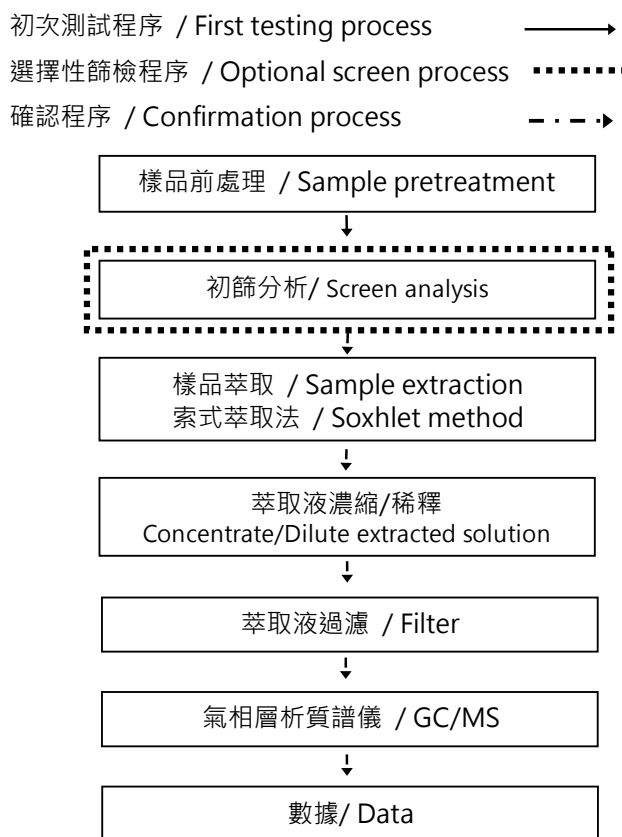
初次測試程序 / First testing process

選擇性篩檢程序 / Optional screen process

確認程序 / Confirmation process

樣品前處理 / Sample pretreatment

初篩分析/ Screen analysis

樣品萃取 / Sample extraction
索式萃取法 / Soxhlet method

萃取液濃縮/稀釋
Concentrate/Dilute extracted solution

萃取液過濾 / Filter

氣相層析質譜儀 / GC/MS

數據/ Data